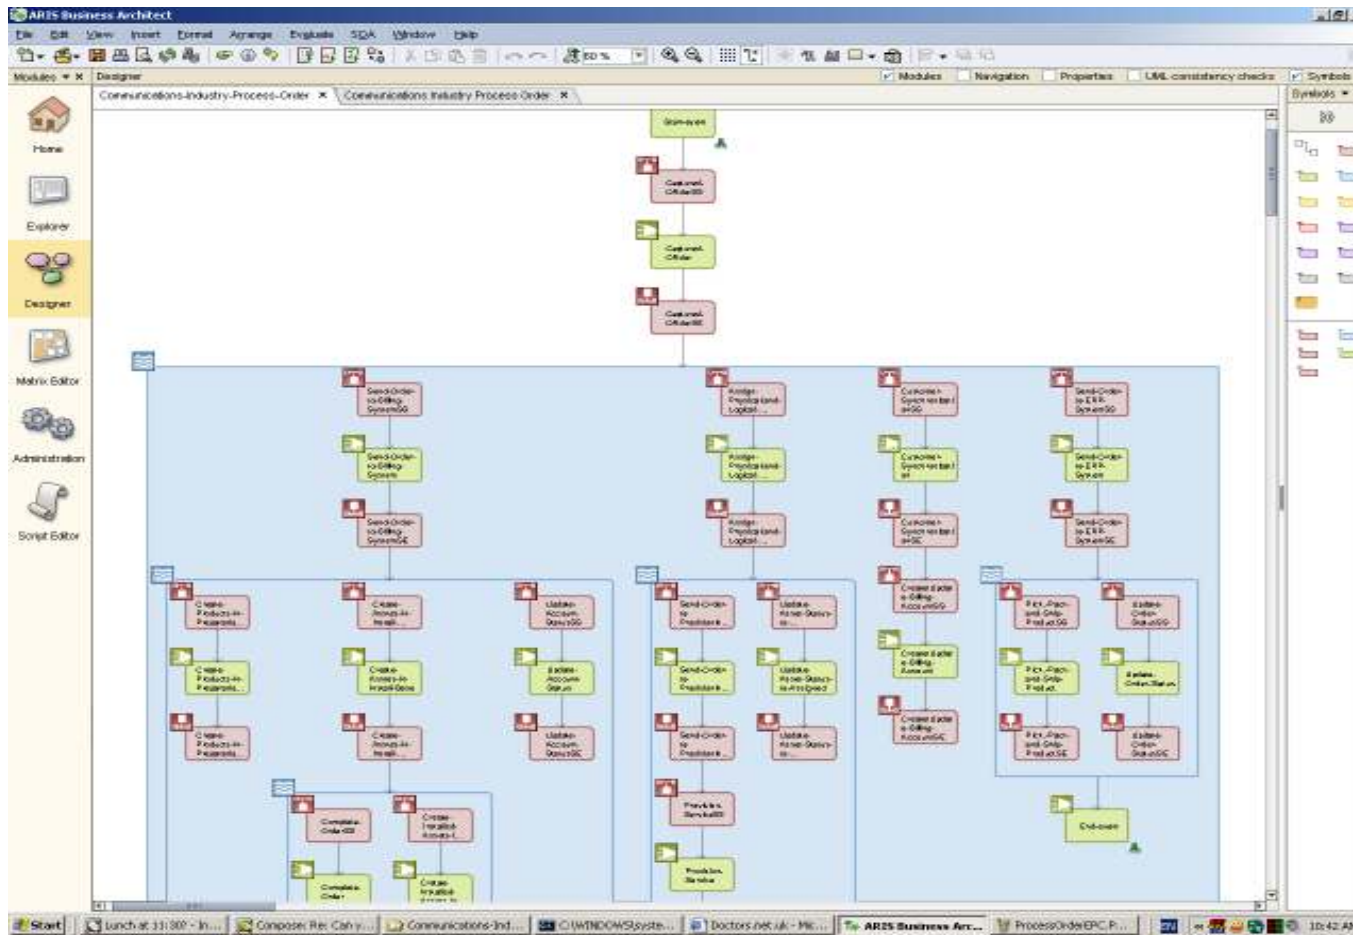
ARIS Business Architect

File Edit View Insert Format Arrange Evaluate SOA Window Help

Modules ▾ ✕ Designer

Modules Navigation Properties UML consistency checks Symbols

Communications-Industry-Process-Order ✕ Communications Industry Process Order ✕

Symbols ▾

Home

Explorer

Designer

Matrix Editor

Administration

Script Editor

Start-event

Customer-Order-SS

Customer-Order

Customer-Order-SE

Send-Order-to-Billing-System-SS

Send-Order-to-Billing-System

Send-Order-to-Billing-System-SE

Assign-Physical-and-Logical-...

Assign-Physical-and-Logical-...

Assign-Physical-and-Logical-...

Customer-Synchronization-SS

Customer-Synchronization

Customer-Synchronization-SE

Send-Order-to-ERP-System-SS

Send-Order-to-ERP-System

Send-Order-to-ERP-System-SE

Create-Products-in-Inventory-...

Create-Products-in-Inventory-...

Create-Products-in-Inventory-...

Create-Assets-in-Install-...

Create-Assets-in-Install-Base

Create-Assets-in-Install-...

Update-Account-Status-SS

Update-Account-Status

Update-Account-Status-SE

Send-Order-to-Provision-...

Send-Order-to-Provision-...

Send-Order-to-Provision-...

Update-Asset-Status-...

Update-Asset-Status-in-Install-Base

Update-Asset-Status-...

Create-Update-Billing-Account-SS

Create-Update-Billing-Account

Create-Update-Billing-Account-SE

Pick-Pack-and-Ship-Product-SS

Pick-Pack-and-Ship-Product

Pick-Pack-and-Ship-Product-SE

Update-Order-Status-SS

Update-Order-Status

Update-Order-Status-SE

Provision-Service-SS

Provision-Service

End-event

Complete-Order-SS

Complete-Order

Create-Installed-Assets-...

Create-Installed-Assets-...

Start | Lunch at 13:30? - In... | Compose: Re: Can y... | Communications-Ind... | C:\WINDOWS\syste... | Doctors.net.uk - Mic... | ARIS Business Arc... | ProcessOrderEPC.P... | EN | 10:42 AM